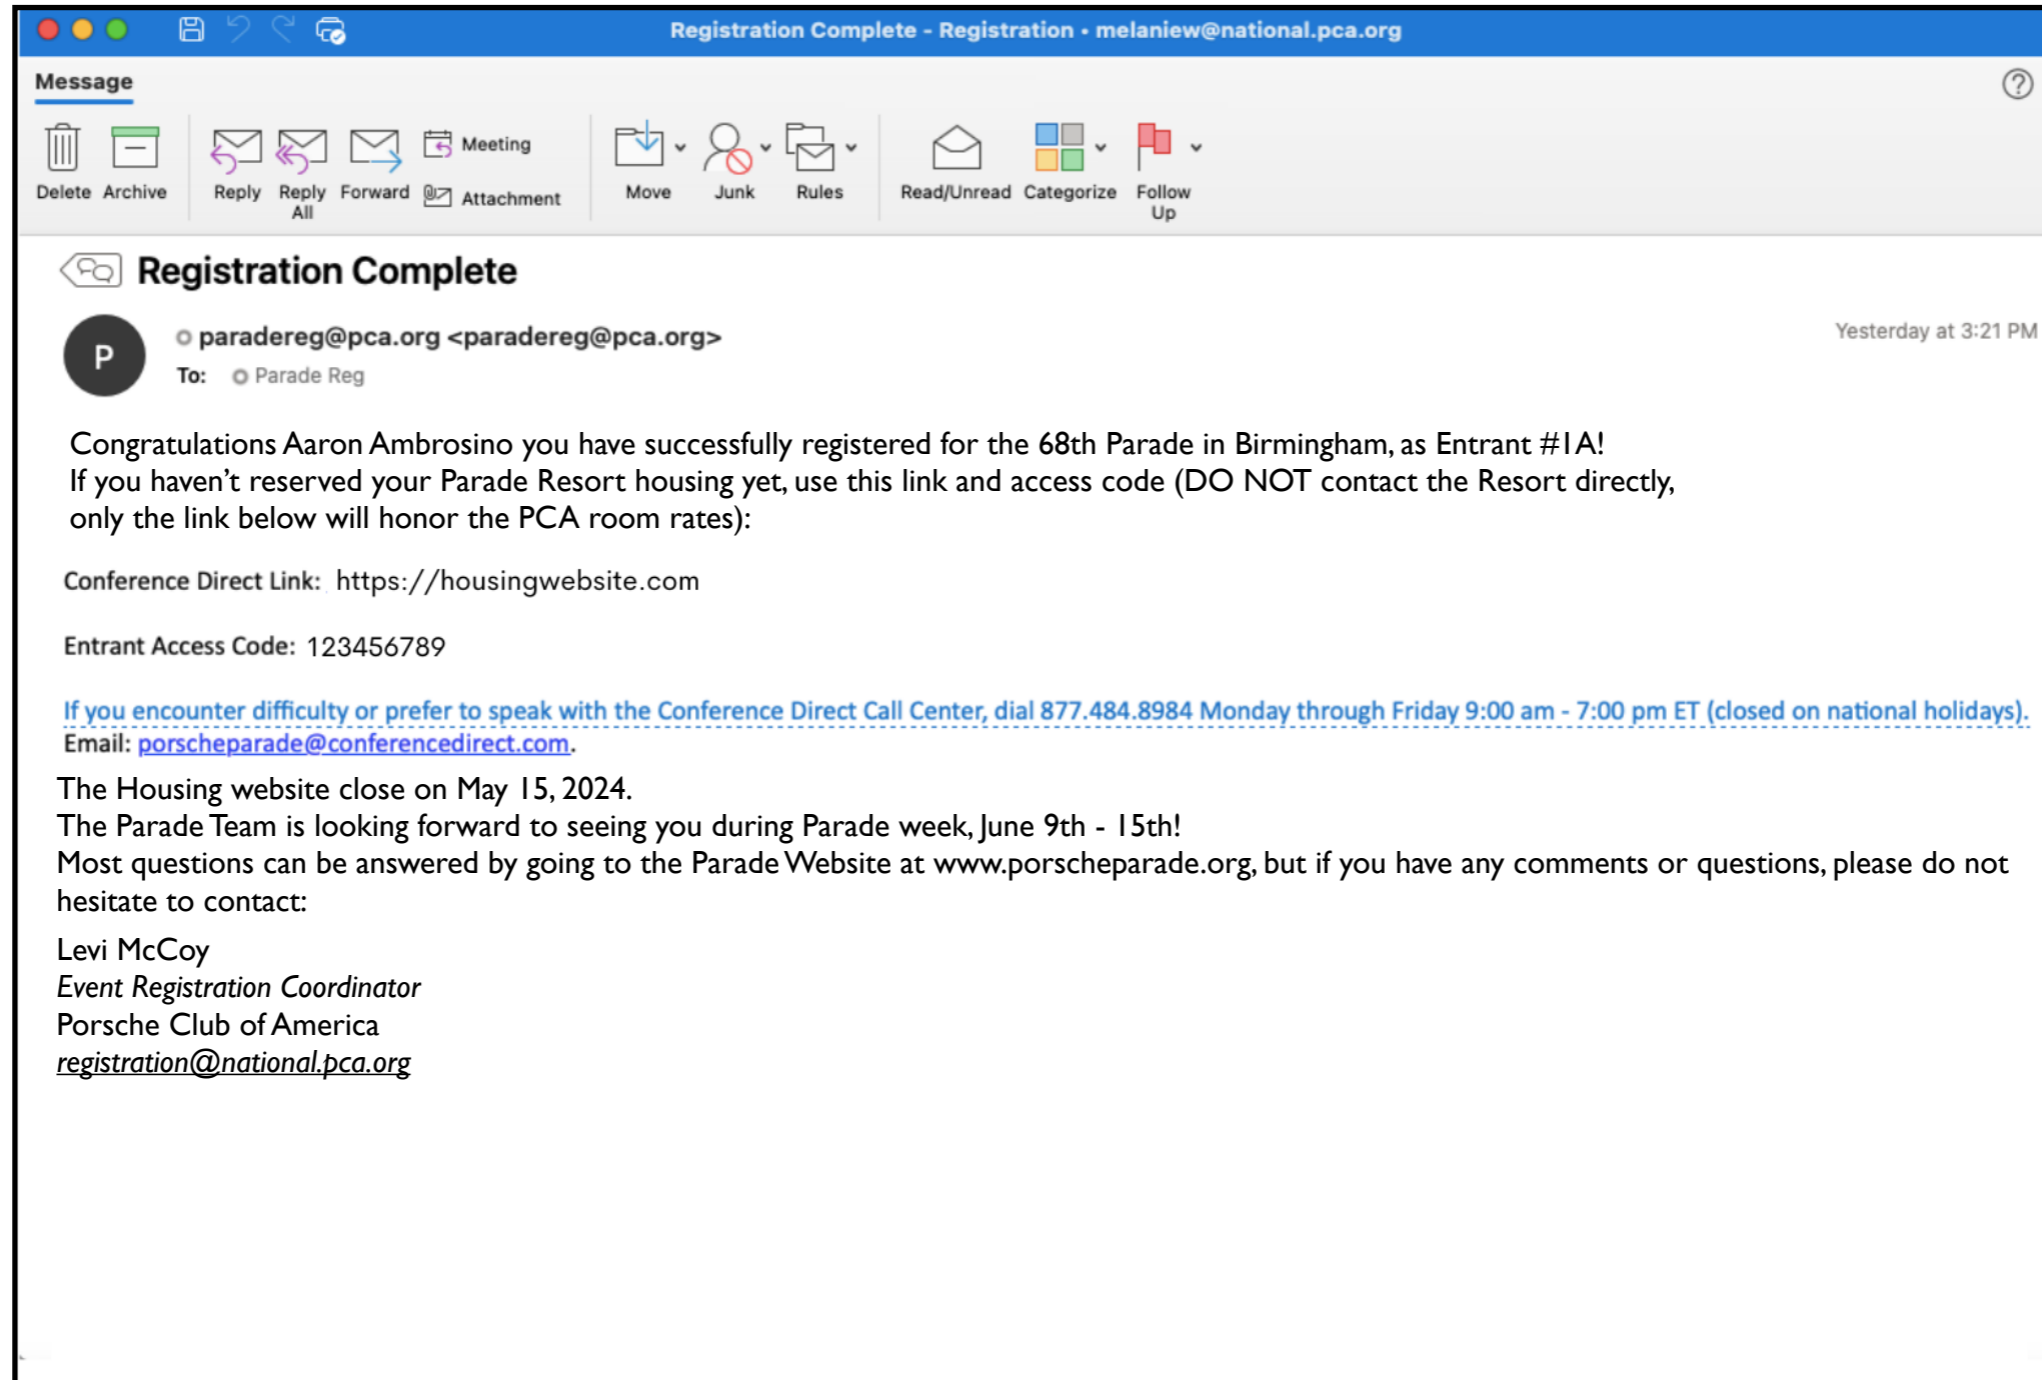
Registration Complete - Registration • melaniew@national.pca.org

Message

Delete Archive Reply Reply All Forward Meeting Attachment Move Junk Rules Read/Unread Categorize Follow Up

Registration Complete

P

paradereg@pca.org <paradereg@pca.org>
To: Parade Reg

Yesterday at 3:21 PM

Congratulations Aaron Ambrosino you have successfully registered for the 68th Parade in Birmingham, as Entrant #1A!
If you haven't reserved your Parade Resort housing yet, use this link and access code (DO NOT contact the Resort directly, only the link below will honor the PCA room rates):

Conference Direct Link: https://housingwebsite.com

Entrant Access Code: 123456789

If you encounter difficulty or prefer to speak with the Conference Direct Call Center, dial 877.484.8984 Monday through Friday 9:00 am - 7:00 pm ET (closed on national holidays).
Email: porscheparade@conferencedirect.com.

The Housing website close on May 15, 2024.
The Parade Team is looking forward to seeing you during Parade week, June 9th - 15th!
Most questions can be answered by going to the Parade Website at www.porscheparade.org, but if you have any comments or questions, please do not hesitate to contact:

Levi McCoy
Event Registration Coordinator
Porsche Club of America
registration@national.pca.org